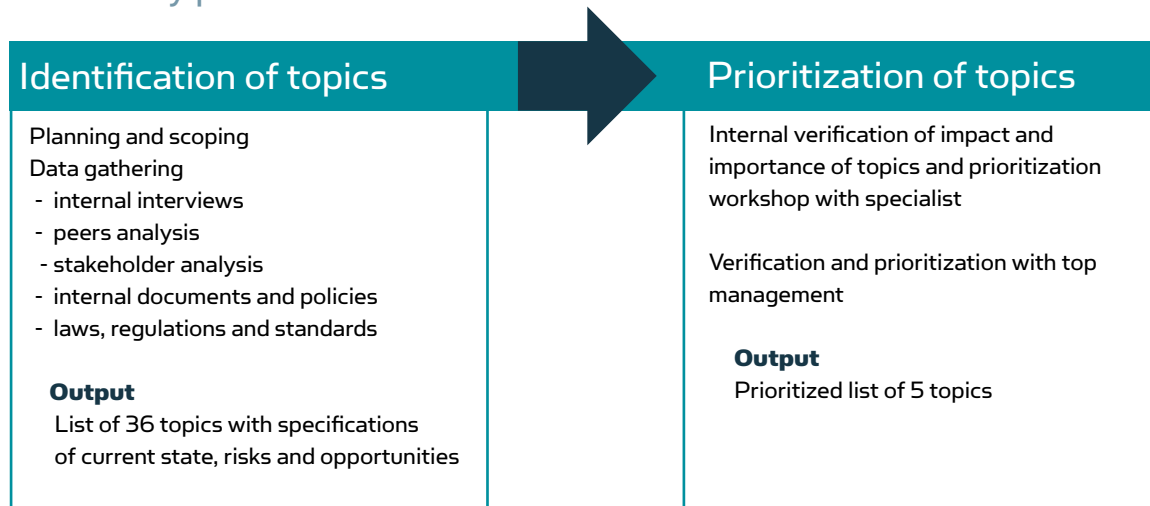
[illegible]

Identification of topics

Planning and scoping
Data gathering
- internal interviews
- peers analysis
- stakeholder analysis
- internal documents and policies
- laws, regulations and standards

Output
List of 36 topics with specifications of current state, risks and opportunities

Prioritization of topics

Internal verification of impact and importance of topics and prioritization workshop with specialist

Verification and prioritization with top management

Output
Prioritized list of 5 topics